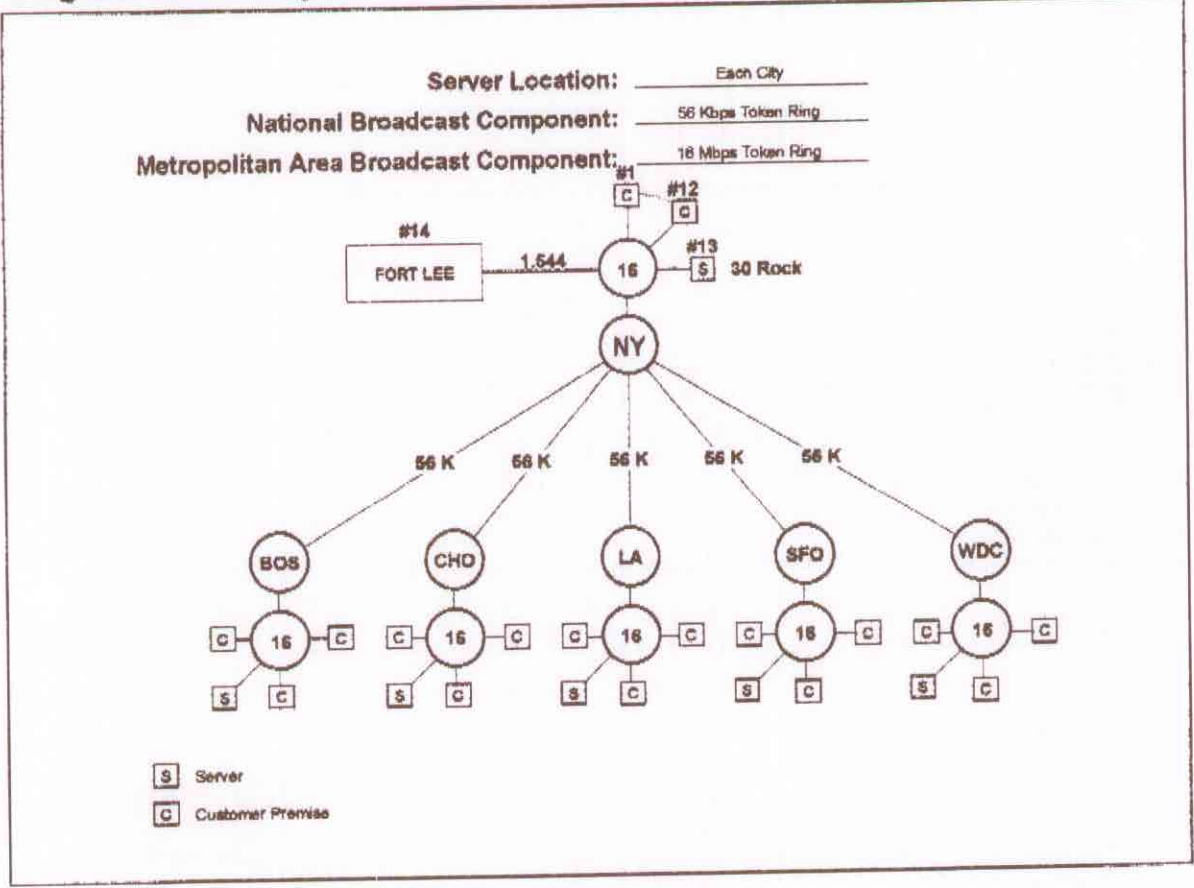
Server Location: Each City
National Broadcast Component: 56 Kbps Token Ring
Metropolitan Area Broadcast Component: 16 Mbps Token Ring

#1
C
#12
C
#14
FORT LEE
1.544
16
#13
S
30 Rock
NY

56 K
56 K
56 K
56 K
56 K

BOS
CHD
LA
SFO
WDC

C 16 C
S C

C 16 C
S C

C 16 C
S C

C 16 C
S C

C 16 C
S C

S Server
C Customer Premise